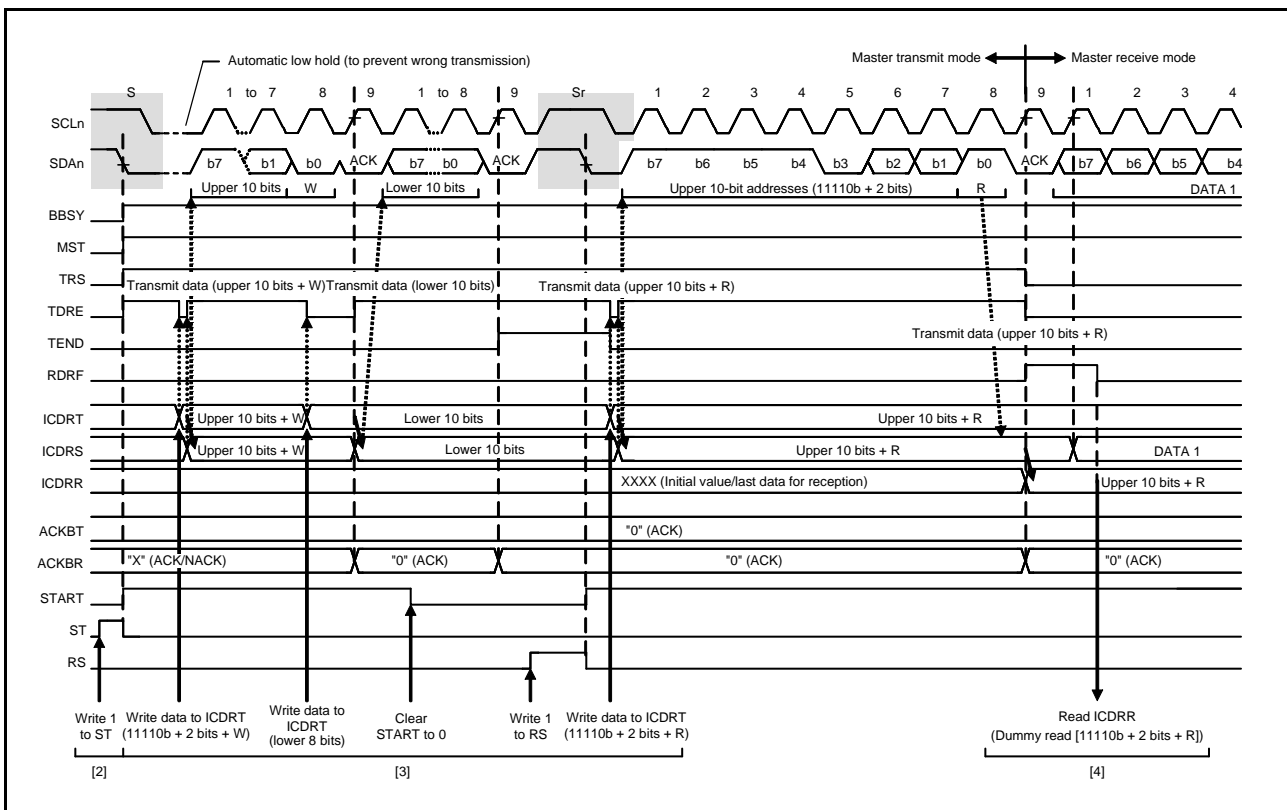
Automatic low hold (to prevent wrong transmission)

Master transmit mode

Master receive mode

S 1 to 7 8 9 1 to 8 9 Sr 1 2 3 4 5 6 7 8 9 1 2 3 4

SCLn

SDAn b7 b1 b0 ACK b7 b0 ACK b7 b6 b5 b4 b3 b2 b1 b0 ACK b7 b6 b5 b4

Upper 10 bits W Lower 10 bits Upper 10-bit addresses (11110b + 2 bits) R DATA 1

BBSY

MST

TRS Transmit data (upper 10 bits + W) Transmit data (lower 10 bits) Transmit data (upper 10 bits + R)

TDRE

TEND Transmit data (upper 10 bits + R)

RDRF

ICDRT Upper 10 bits + W Lower 10 bits Upper 10 bits + R

ICDRS Upper 10 bits + W Lower 10 bits Upper 10 bits + R DATA 1

ICDRR XXXX (Initial value/last data for reception) Upper 10 bits + R

ACKBT "0" (ACK)

ACKBR "X" (ACK/NACK) "0" (ACK) "0" (ACK) "0" (ACK)

START

ST

RS

Write 1 to ST

Write data to ICDRT (11110b + 2 bits + W)

Write data to ICDRT (lower 8 bits)

Clear START to 0

Write 1 to RS

Write data to ICDRT (11110b + 2 bits + R)

Read ICDRR (Dummy read [11110b + 2 bits + R])

[2] [3] [4]